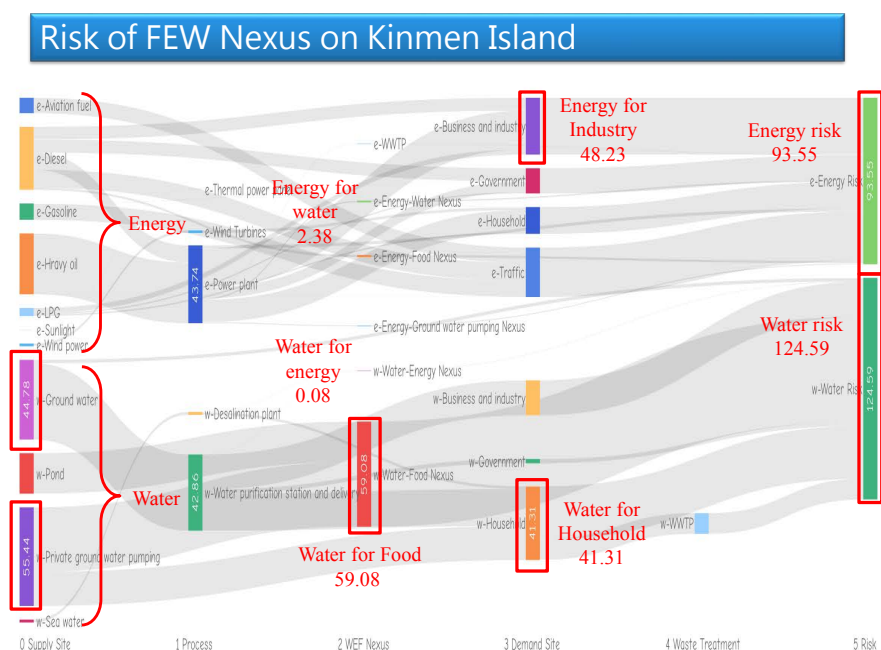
Risk of FEW Nexus on Kinmen Island

e-Aviation fuel
e-Diesel
e-Gasoline
e-Hravy oil
e-LPG
e-Sunlight
e-Wind power
Energy

e-Thermal power plant
e-Wind Turbines
43.74
e-Power plant

e-WWTP
Energy for water
2.38
e-Energy-Water Nexus
e-Energy-Food Nexus
e-Energy-Ground water pumping Nexus

e-Business and industry
Energy for Industry
48.23
e-Government
e-Household
e-Traffic

Energy risk
93.55
e-Energy Risk
93.55

44.78
w-Ground water
w-Pond
55.44
w-Private ground water pumping
w-Sea water
Water

w-Desalination plant
42.86
w-Water purification station and delivery

Water for energy
0.08
w-Water-Energy Nexus
59.08
w-Water-Food Nexus
Water for Food
59.08

w-Business and industry
w-Government
w-Household
41.31
Water for Household
41.31

w-WWTP

Water risk
124.59
w-Water Risk
124.59

0 Supply Site
1 Process
2 WEF Nexus
3 Demand Site
4 Waste Treatment
5 Risk